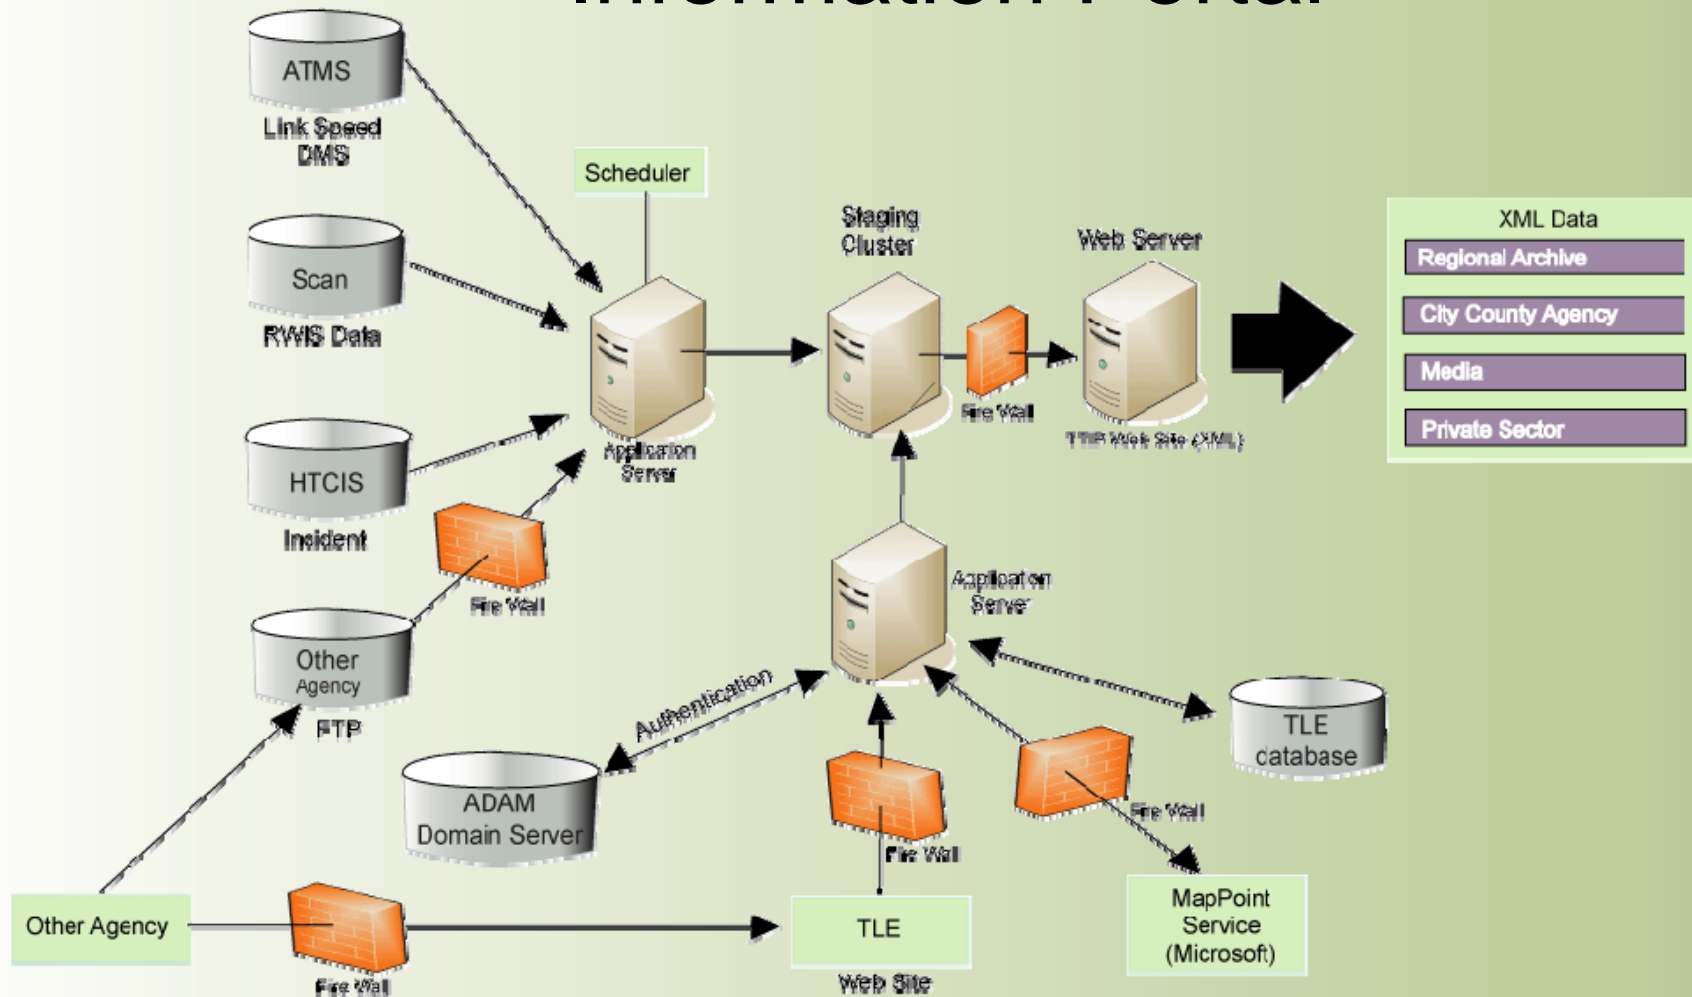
Information Portal

ATMS
Link Speed
DMS

Scan
RWIS Data

HTCIS
Incident

Other Agency
FTP

Fire Wall

Scheduler

Application Server

Staging Cluster

Fire Wall

Web Server

TTIP Web Site (XML)

XML Data
Regional Archive
City County Agency
Media
Private Sector

Application Server

Authentication

ADAM Domain Server

TLE database

Fire Wall

Fire Wall

MapPoint Service (Microsoft)

Other Agency

Fire Wall

TLE
Web Site